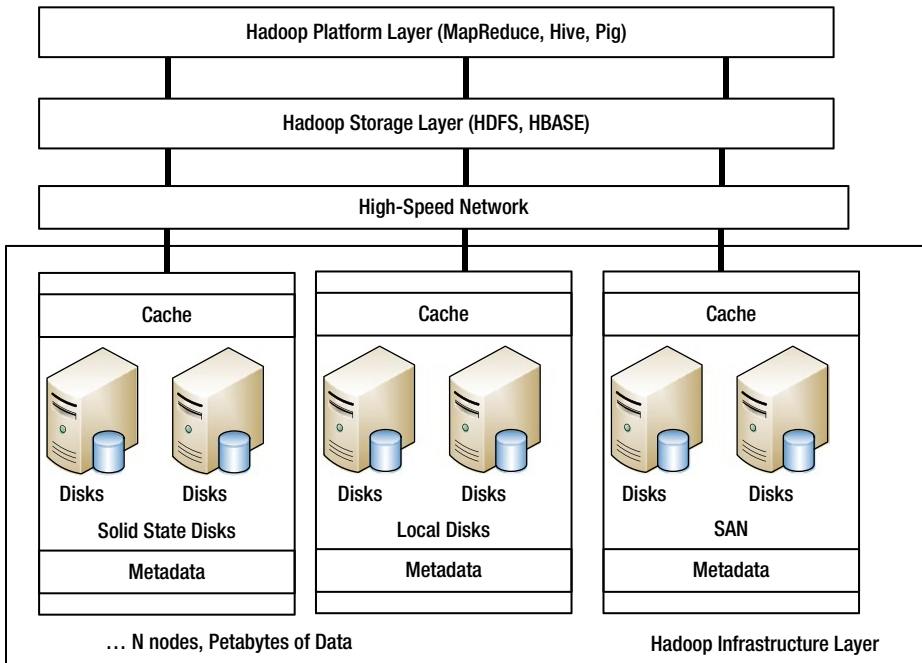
Hadoop Platform Layer (MapReduce, Hive, Pig)

Hadoop Storage Layer (HDFS, HBASE)

High-Speed Network

Cache

Disks Disks

Solid State Disks

Metadata

Cache

Disks Disks

Local Disks

Metadata

Cache

Disks Disks

SAN

Metadata

… N nodes, Petabytes of Data

Hadoop Infrastructure Layer